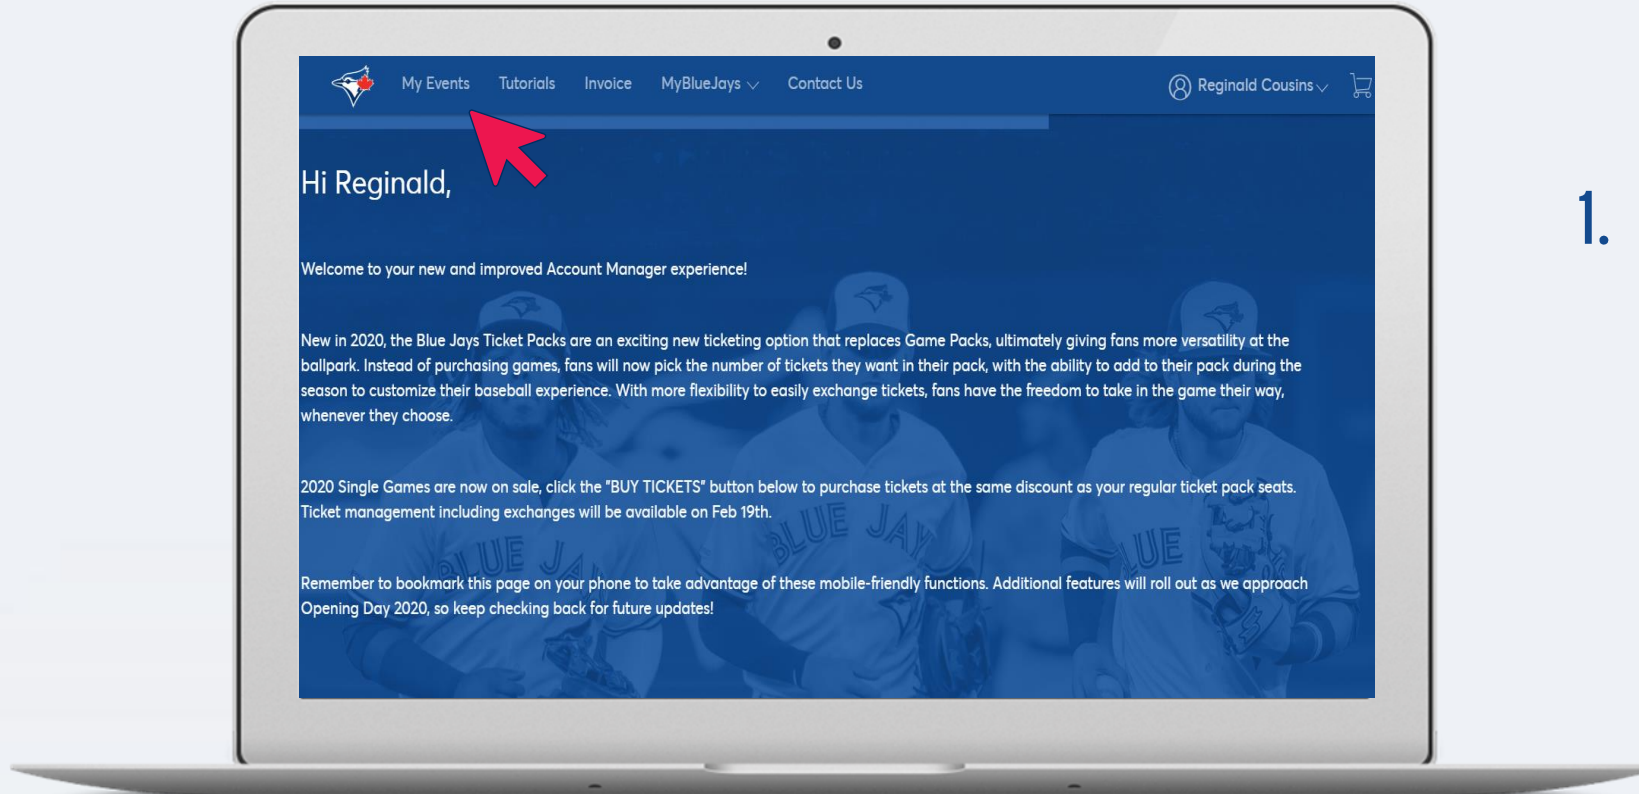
My Events Tutorials Invoice MyBlueJays Contact Us

Reginald Cousins

Hi Reginald,

Welcome to your new and improved Account Manager experience!

New in 2020, the Blue Jays Ticket Packs are an exciting new ticketing option that replaces Game Packs, ultimately giving fans more versatility at the ballpark. Instead of purchasing games, fans will now pick the number of tickets they want in their pack, with the ability to add to their pack during the season to customize their baseball experience. With more flexibility to easily exchange tickets, fans have the freedom to take in the game their way, whenever they choose.

2020 Single Games are now on sale, click the "BUY TICKETS" button below to purchase tickets at the same discount as your regular ticket pack seats. Ticket management including exchanges will be available on Feb 19th.

Remember to bookmark this page on your phone to take advantage of these mobile-friendly functions. Additional features will roll out as we approach Opening Day 2020, so keep checking back for future updates!

1.